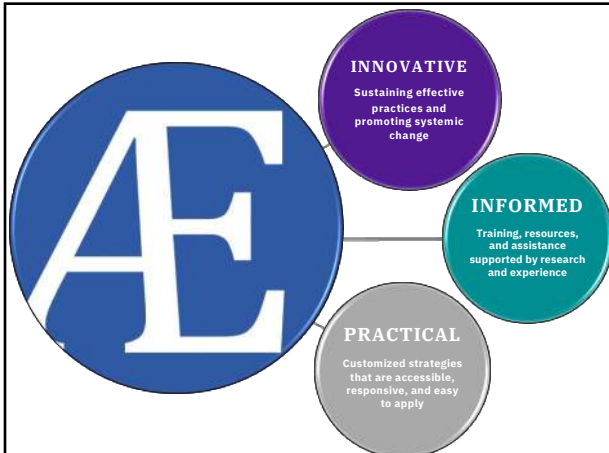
ÆE

INNOVATIVE

Sustaining effective practices and promoting systemic change

INFORMED

Training, resources, and assistance supported by research and experience

PRACTICAL

Customized strategies that are accessible, responsive, and easy to apply